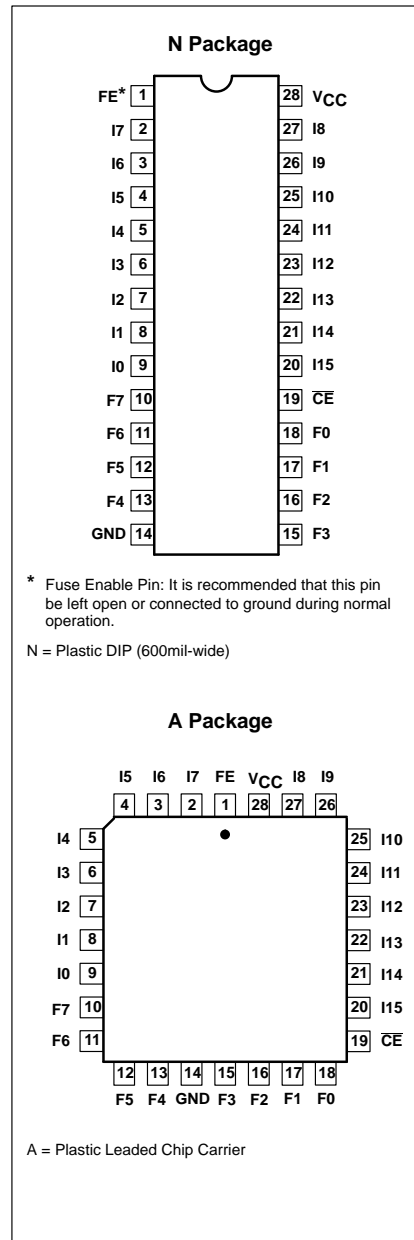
N Package

| | | | |
|---|---|---|---|
| FE* | 1 | 28 | $V_{CC}$ |
| I7 | 2 | 27 | I8 |
| I6 | 3 | 26 | I9 |
| I5 | 4 | 25 | I10 |
| I4 | 5 | 24 | I11 |
| I3 | 6 | 23 | I12 |
| I2 | 7 | 22 | I13 |
| I1 | 8 | 21 | I14 |
| I0 | 9 | 20 | I15 |
| F7 | 10 | 19 | $\overline{CE}$ |
| F6 | 11 | 18 | F0 |
| F5 | 12 | 17 | F1 |
| F4 | 13 | 16 | F2 |
| GND | 14 | 15 | F3 |

* Fuse Enable Pin: It is recommended that this pin be left open or connected to ground during normal operation.

N = Plastic DIP (600mil-wide)

A Package

I5 I6 I7 FE $V_{CC}$ I8 I9
4 3 2 1 28 27 26

| | | | |
|---|---|---|---|
| I4 | 5 | 25 | I10 |
| I3 | 6 | 24 | I11 |
| I2 | 7 | 23 | I12 |
| I1 | 8 | 22 | I13 |
| I0 | 9 | 21 | I14 |
| F7 | 10 | 20 | I15 |
| F6 | 11 | 19 | $\overline{CE}$ |

12 13 14 15 16 17 18
F5 F4 GND F3 F2 F1 F0

A = Plastic Leaded Chip Carrier